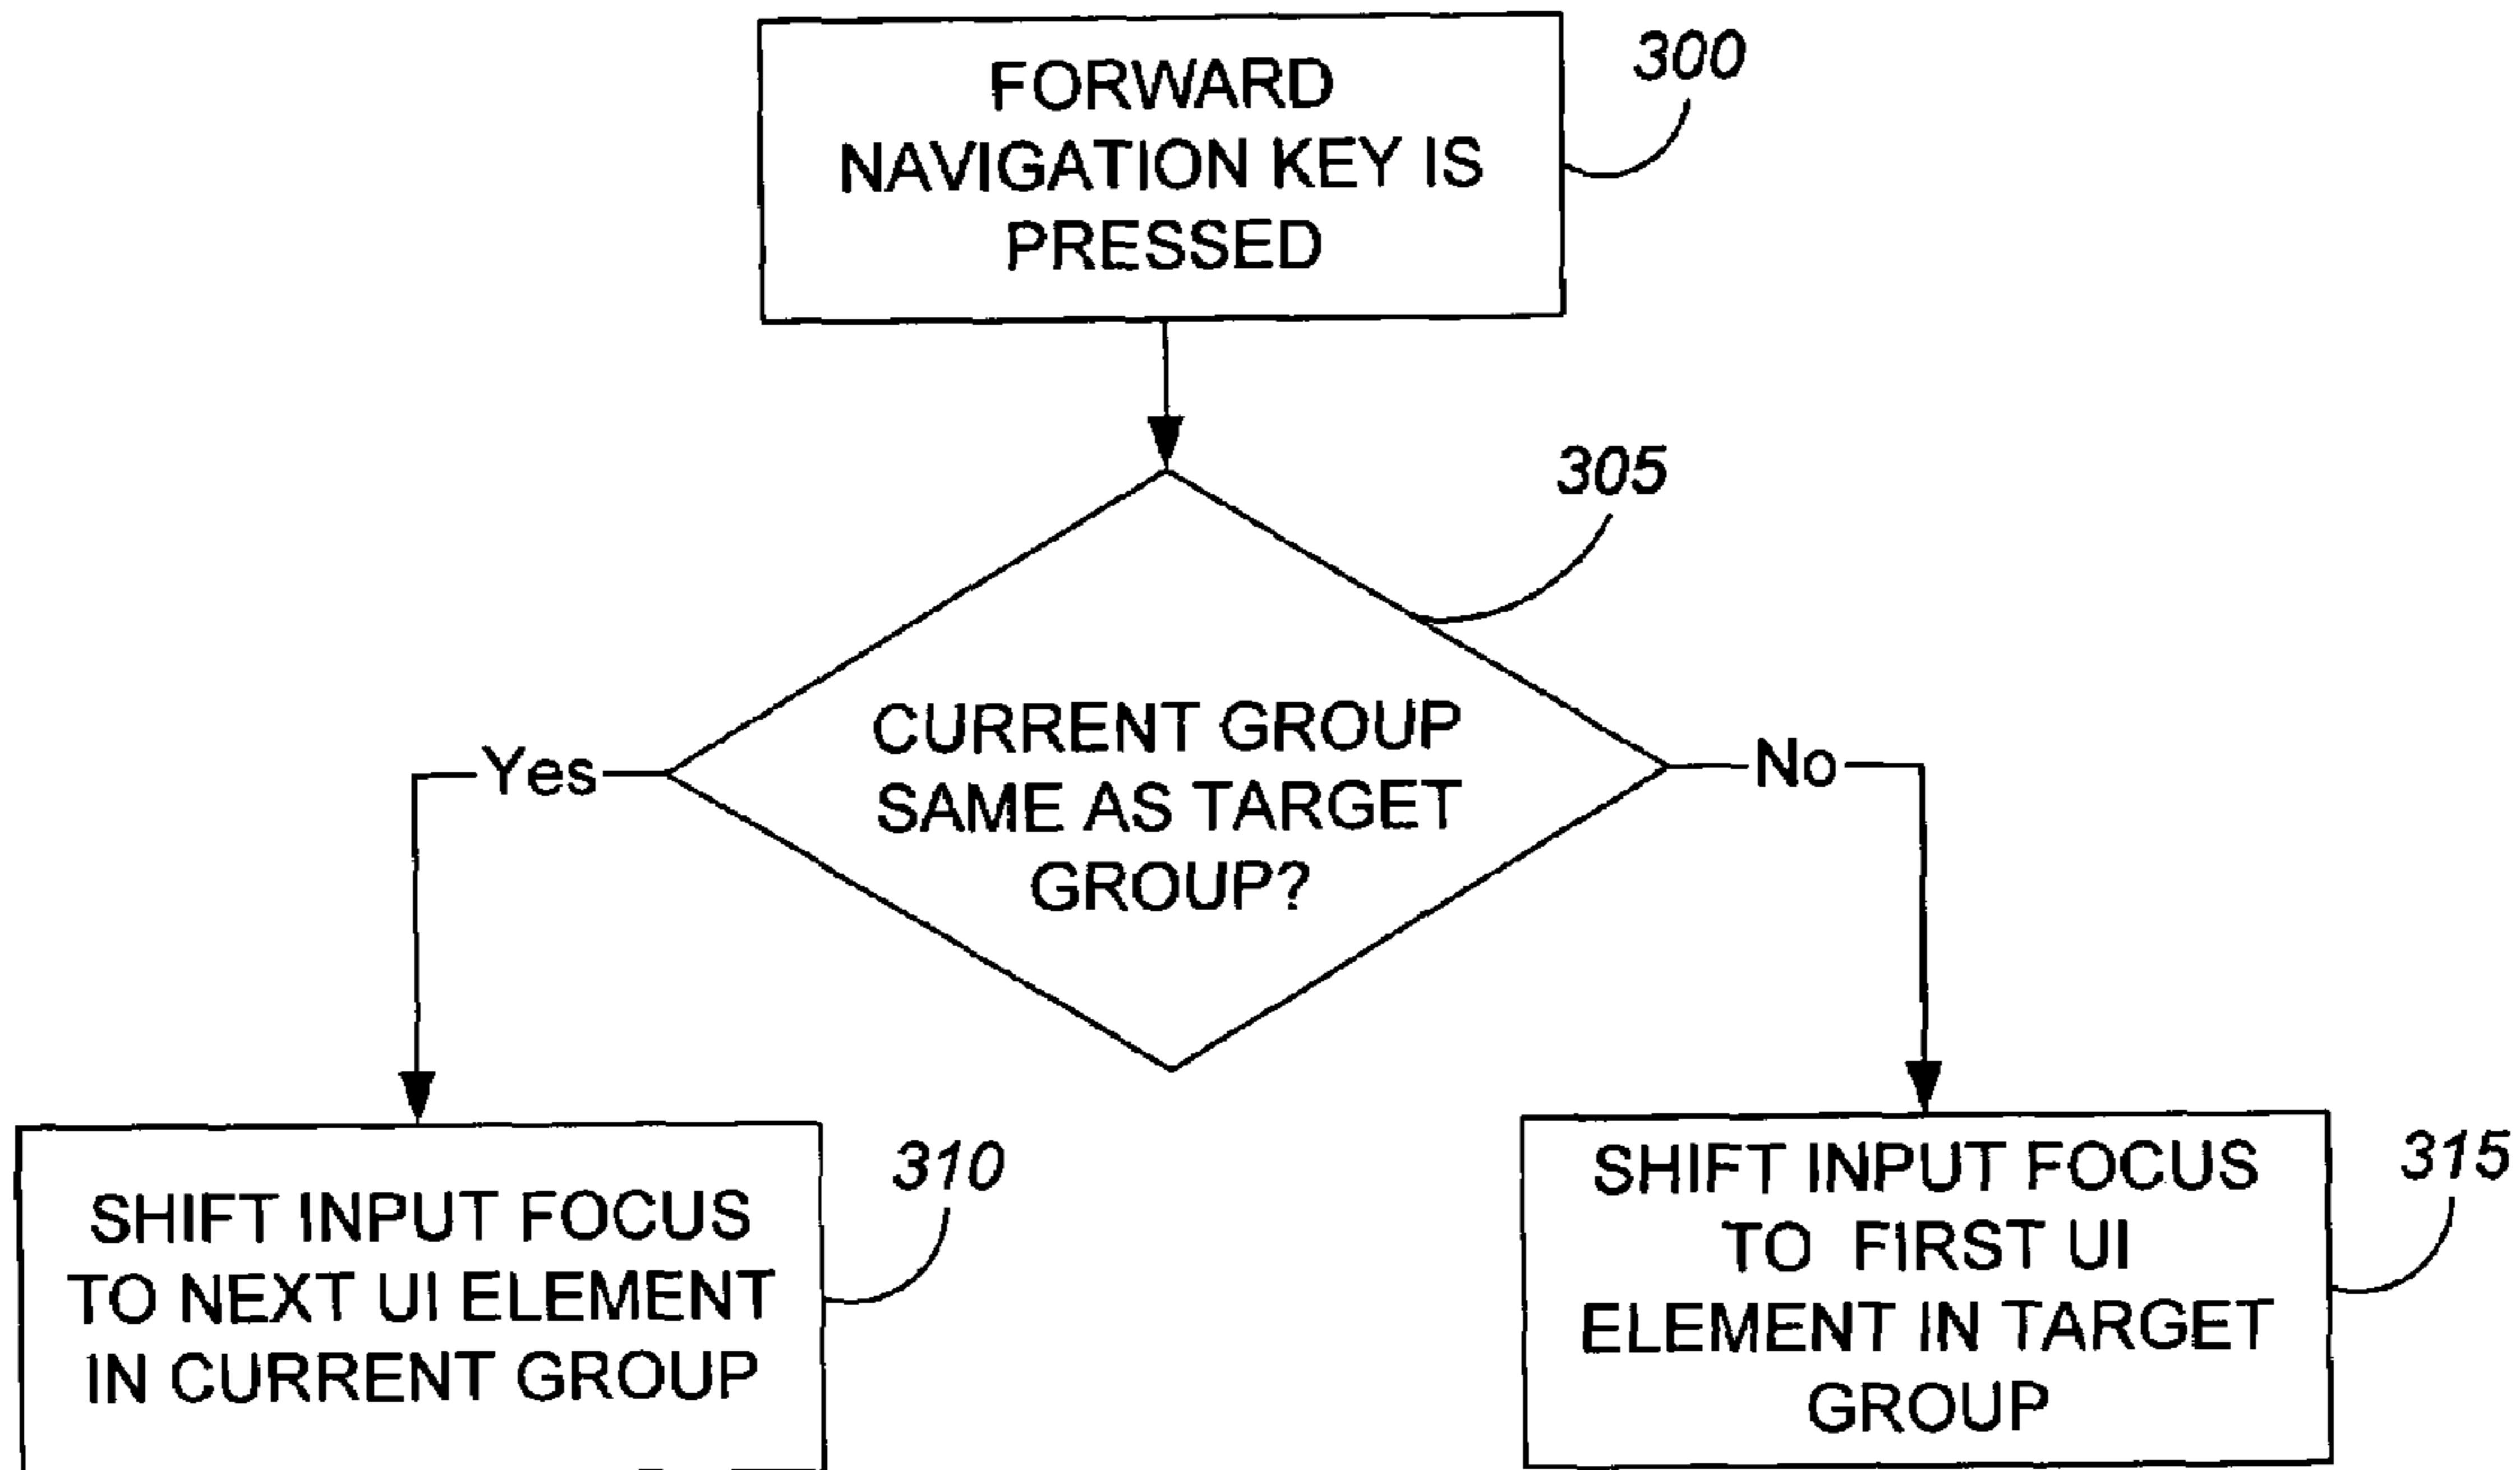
FORWARD NAVIGATION KEY IS PRESSED

300

305

CURRENT GROUP SAME AS TARGET GROUP?

Yes

No

SHIFT INPUT FOCUS TO NEXT UI ELEMENT IN CURRENT GROUP

310

SHIFT INPUT FOCUS TO FIRST UI ELEMENT IN TARGET GROUP

315